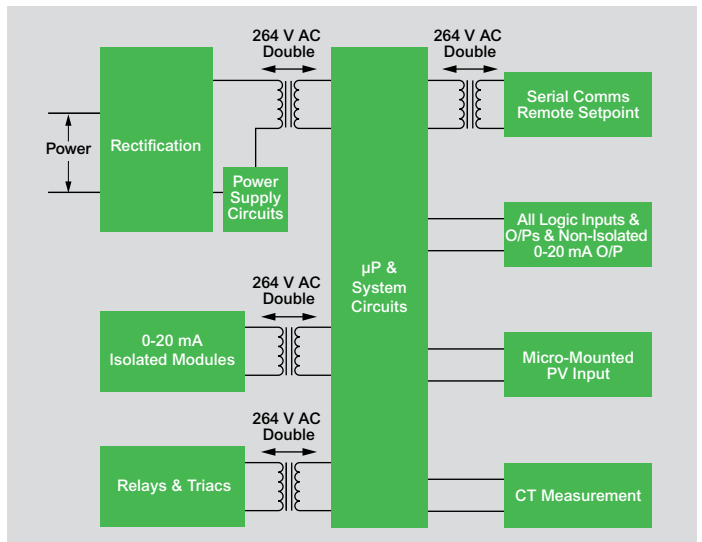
264 V AC
Double

264 V AC
Double

Power

Rectification

Power Supply Circuits

Serial Comms
Remote Setpoint

All Logic Inputs & O/Ps & Non-Isolated 0-20 mA O/P

µP & System Circuits

264 V AC
Double

0-20 mA
Isolated Modules

Micro-Mounted PV Input

264 V AC
Double

Relays & Triacs

CT Measurement